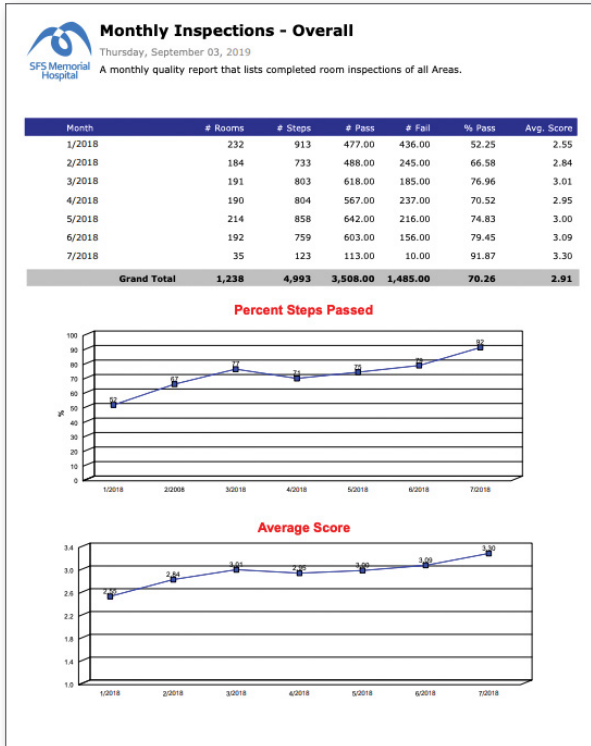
SFS Memorial Hospital

Monthly Inspections - Overall

Thursday, September 03, 2019

A monthly quality report that lists completed room inspections of all Areas.

| Month | # Rooms | # Steps | # Pass | # Fail | % Pass | Avg. Score |
|---|---|---|---|---|---|---|
| 1/2018 | 232 | 913 | 477.00 | 436.00 | 52.25 | 2.55 |
| 2/2018 | 184 | 733 | 488.00 | 245.00 | 66.58 | 2.84 |
| 3/2018 | 191 | 803 | 618.00 | 185.00 | 76.96 | 3.01 |
| 4/2018 | 190 | 804 | 567.00 | 237.00 | 70.52 | 2.95 |
| 5/2018 | 214 | 858 | 642.00 | 216.00 | 74.83 | 3.00 |
| 6/2018 | 192 | 759 | 603.00 | 156.00 | 79.45 | 3.09 |
| 7/2018 | 35 | 123 | 113.00 | 10.00 | 91.87 | 3.30 |
| Grand Total | 1,238 | 4,993 | 3,508.00 | 1,485.00 | 70.26 | 2.91 |

Percent Steps Passed

100 90 80 70 60 50 40 30 20 10 0

%

52 67 77 71 75 79 92

1/2018 2/2008 3/2018 4/2018 5/2018 6/2018 7/2018

Average Score

3.4 3.0 2.6 2.2 1.8 1.4 1.0

2.55 2.84 3.01 2.95 3.00 3.09 3.30

1/2018 2/2018 3/2018 4/2018 5/2018 6/2018 7/2018